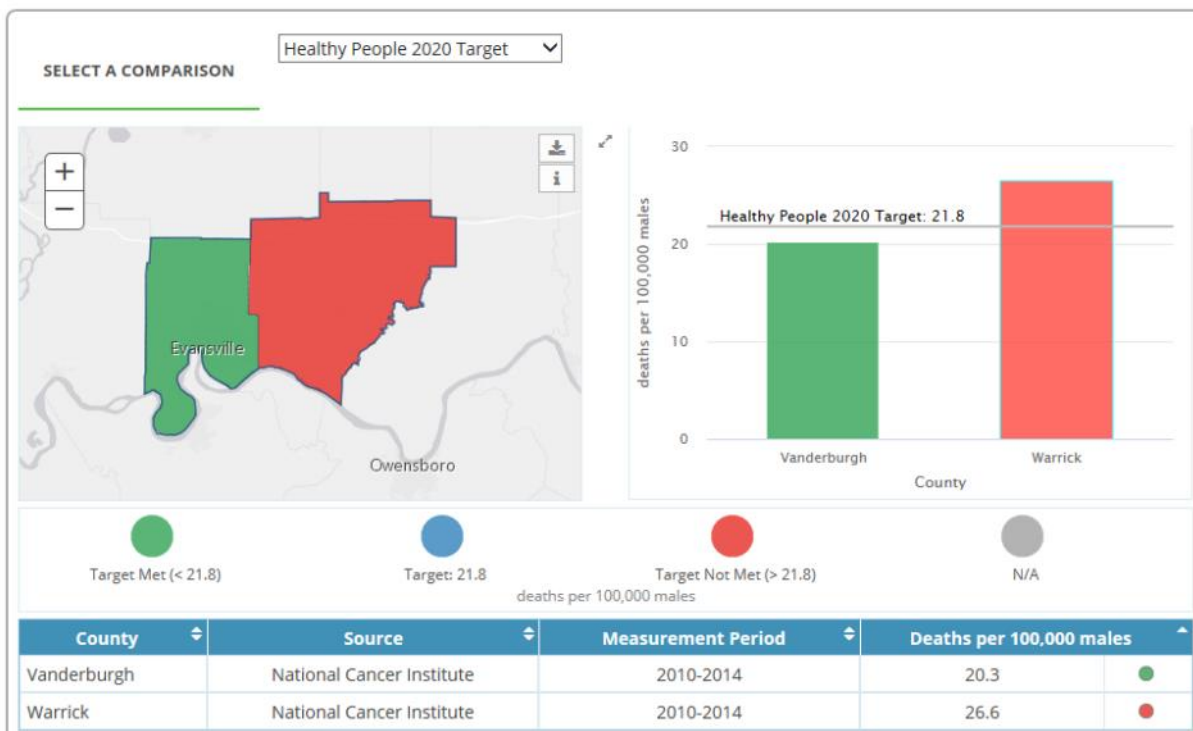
SELECT A COMPARISON

Healthy People 2020 Target

+
−

i

Evansville
Owensboro

30
20
10
0

deaths per 100,000 males

Healthy People 2020 Target: 21.8

Vanderburgh
Warrick
County

Target Met (< 21.8)
Target: 21.8
Target Not Met (> 21.8)
N/A
deaths per 100,000 males

| County | Source | Measurement Period | Deaths per 100,000 males | |
|---|---|---|---|---|
| Vanderburgh | National Cancer Institute | 2010-2014 | 20.3 | |
| Warrick | National Cancer Institute | 2010-2014 | 26.6 | |